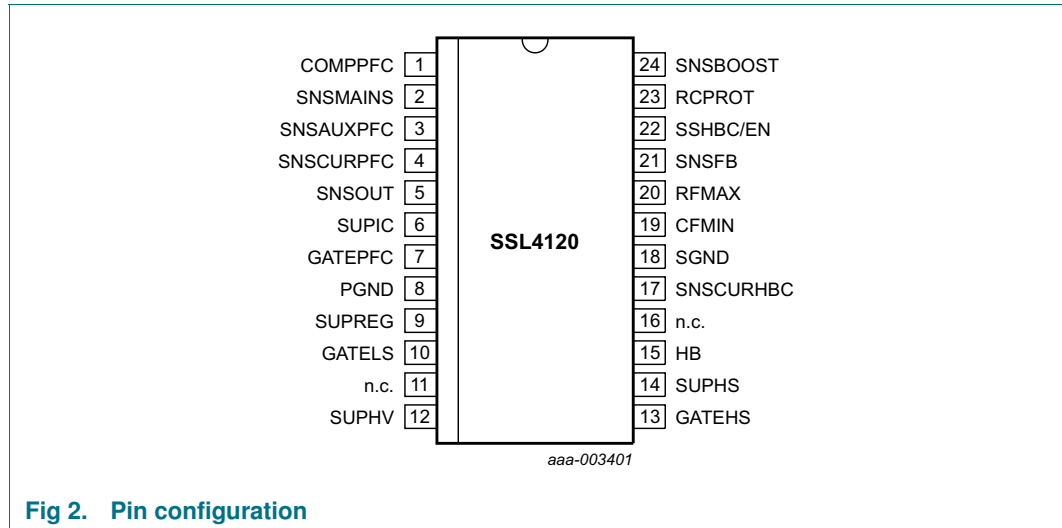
COMPPFC 1
SNSMAINS 2
SNSAUXPFC 3
SNSCURPFC 4
SNSOUT 5
SUPIC 6
GATEPFC 7
PGND 8
SUPREG 9
GATELS 10
n.c. 11
SUPHV 12

SSL4120

24 SNSBOOST
23 RCPROT
22 SSHBC/EN
21 SNSFB
20 RFMAX
19 CFMIN
18 SGND
17 SNSCURHBC
16 n.c.
15 HB
14 SUPHS
13 GATEHS

aaa-003401

Fig 2. Pin configuration